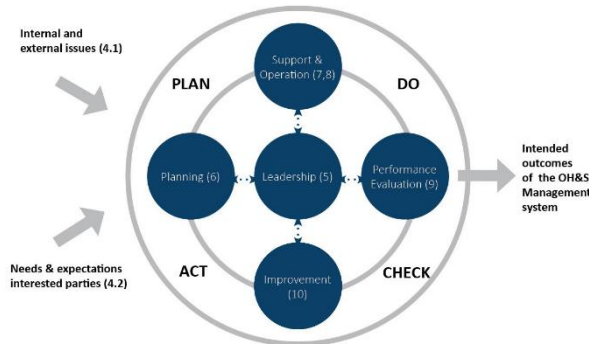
Internal and external issues (4.1)

PLAN

Support & Operation (7,8)

DO

Planning (6)

Leadership (5)

Performance Evaluation (9)

Intended outcomes of the OH&S Management system

ACT

Improvement (10)

CHECK

Needs & expectations interested parties (4.2)